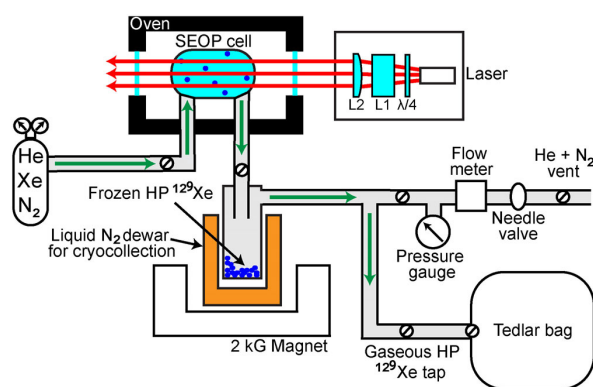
Oven

SEOP cell

L2 L1 $\lambda/4$

Laser

He
Xe
$N_2$

Frozen HP $^{129}Xe$

Liquid $N_2$ dewar for cryocollection

2 kG Magnet

Flow meter

He + $N_2$ vent

Needle valve

Pressure gauge

Gaseous HP $^{129}Xe$ tap

Tedlar bag